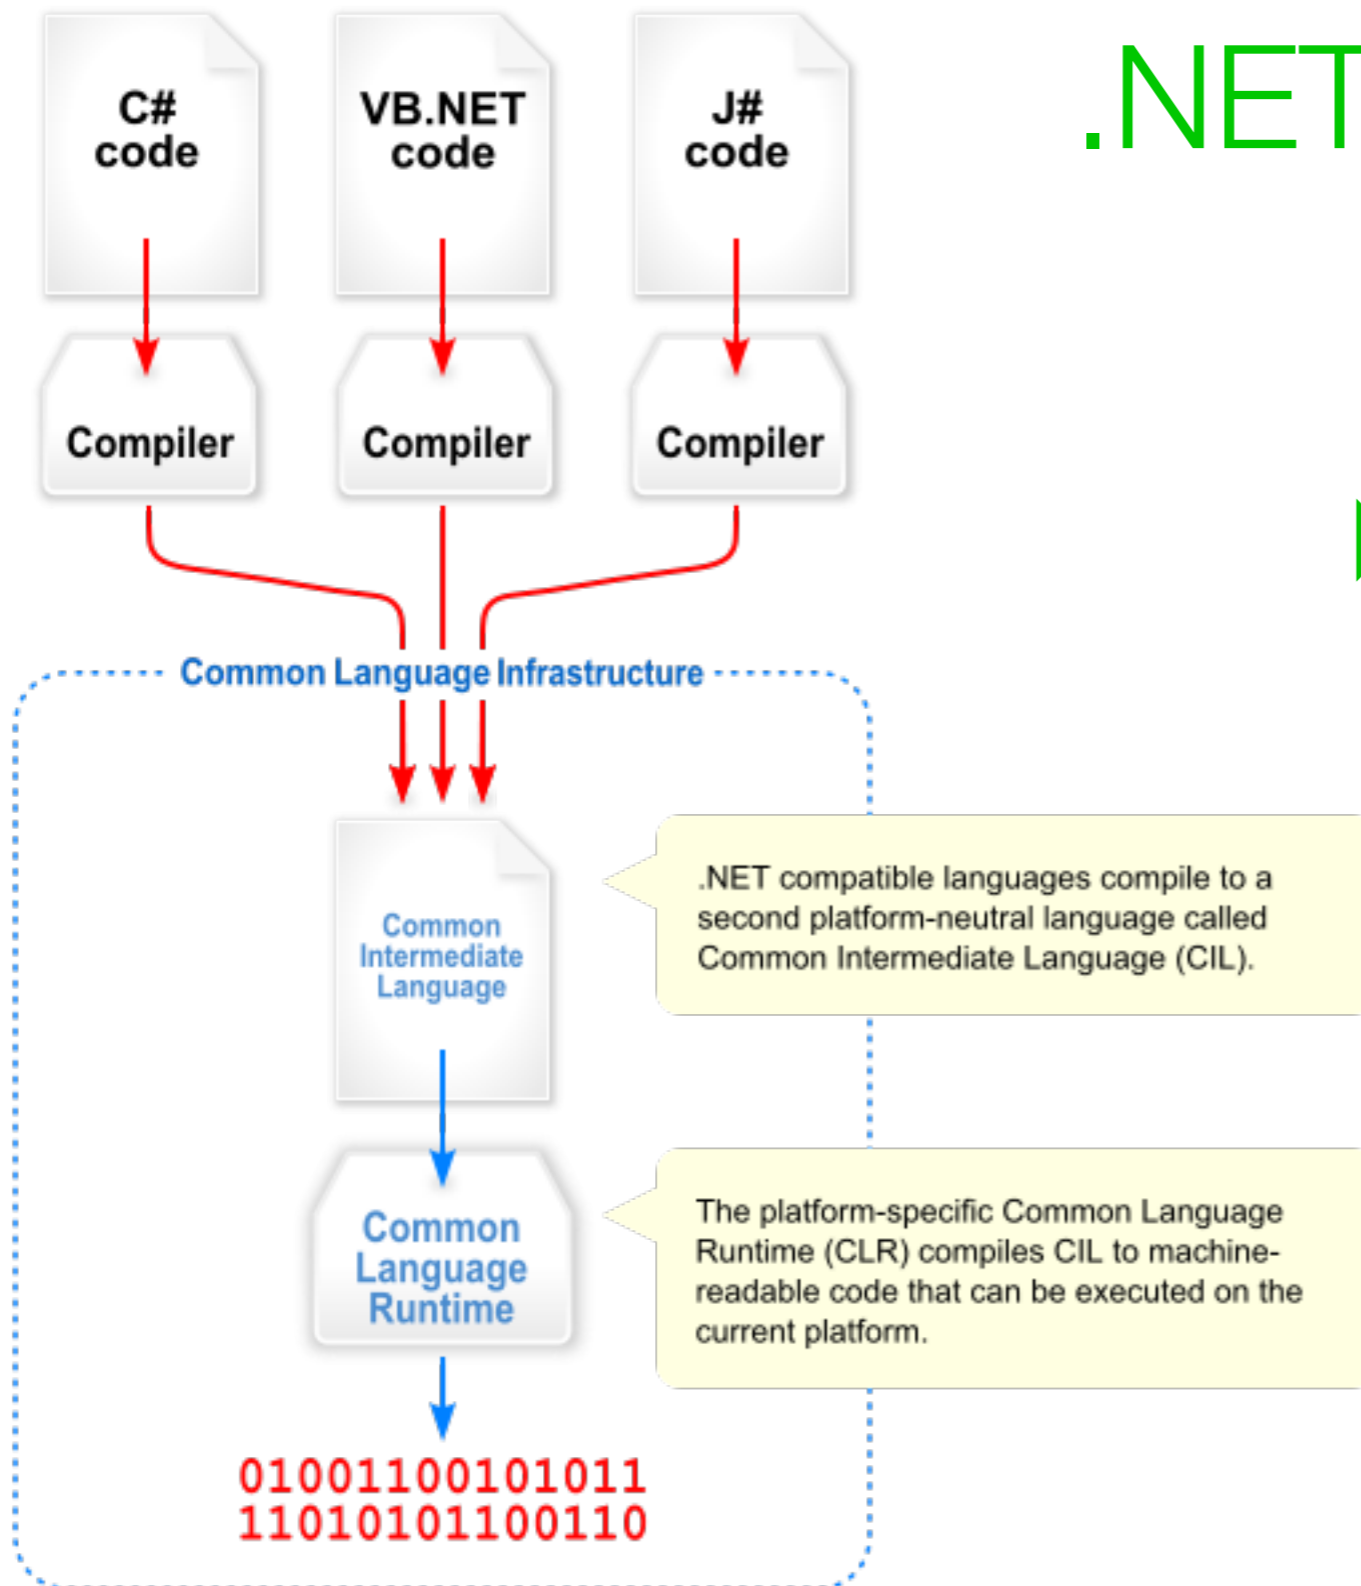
.NET

C# code

VB.NET code

J# code

Compiler

Compiler

Compiler

Common Language Infrastructure

Common Intermediate Language

.NET compatible languages compile to a second platform-neutral language called Common Intermediate Language (CIL).

Common Language Runtime

The platform-specific Common Language Runtime (CLR) compiles CIL to machine-readable code that can be executed on the current platform.

01001100101011
11010101100110